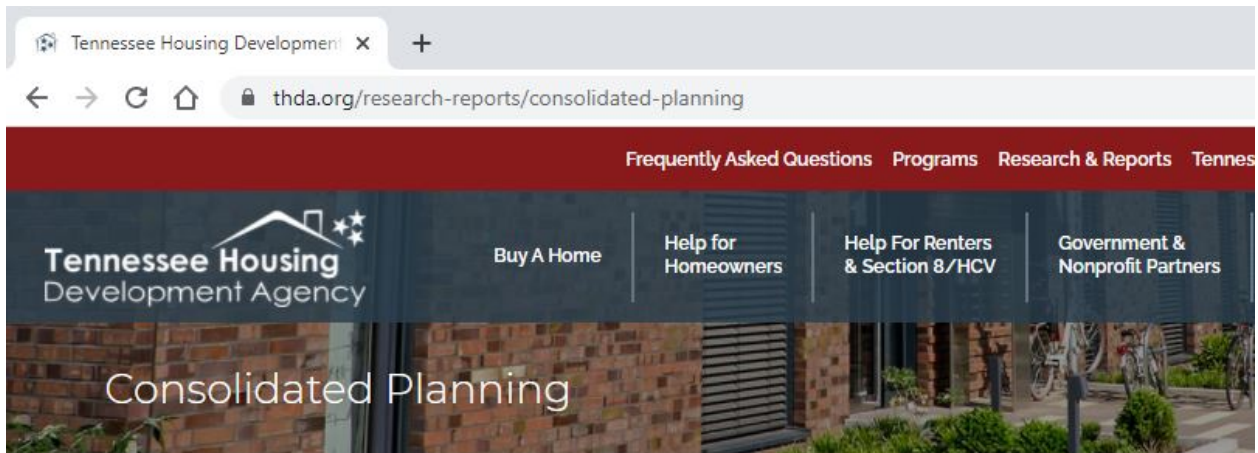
Tennessee Housing Developmen ×
+
thda.org/research-reports/consolidated-planning
Frequently Asked Questions Programs Research & Reports Tennes
Tennessee Housing Development Agency
Buy A Home
Help for Homeowners
Help For Renters & Section 8/HCV
Government & Nonprofit Partners
Consolidated Planning